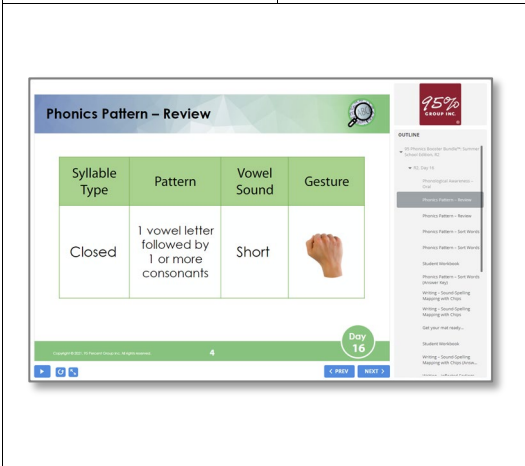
Phonics Pattern – Review

| Syllable Type | Pattern | Vowel Sound | Gesture |
|---|---|---|---|
| Closed | 1 vowel letter followed by 1 or more consonants | Short | |

Copyright © 2021 · 95 Percent Group Inc. All rights reserved.

4

Day 16

< PREV

NEXT >

95% GROUP INC.

OUTLINE

95 Phonics Booster Bundle™ Summer School Edition, BC

BC: Day 16

Phonological Awareness – Oral

Phonics Pattern – Review

Phonics Pattern – Review

Phonics Pattern – Sort Words

Phonics Pattern – Sort Words

Student Workbook

Phonics Pattern – Sort Words (Answer Key)

Writing – Sound-Spelling Mapping with Chips

Writing – Sound-Spelling Mapping with Chips

Get your mat ready...

Student Workbook

Writing – Sound-Spelling Mapping with Chips (Answ...

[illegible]